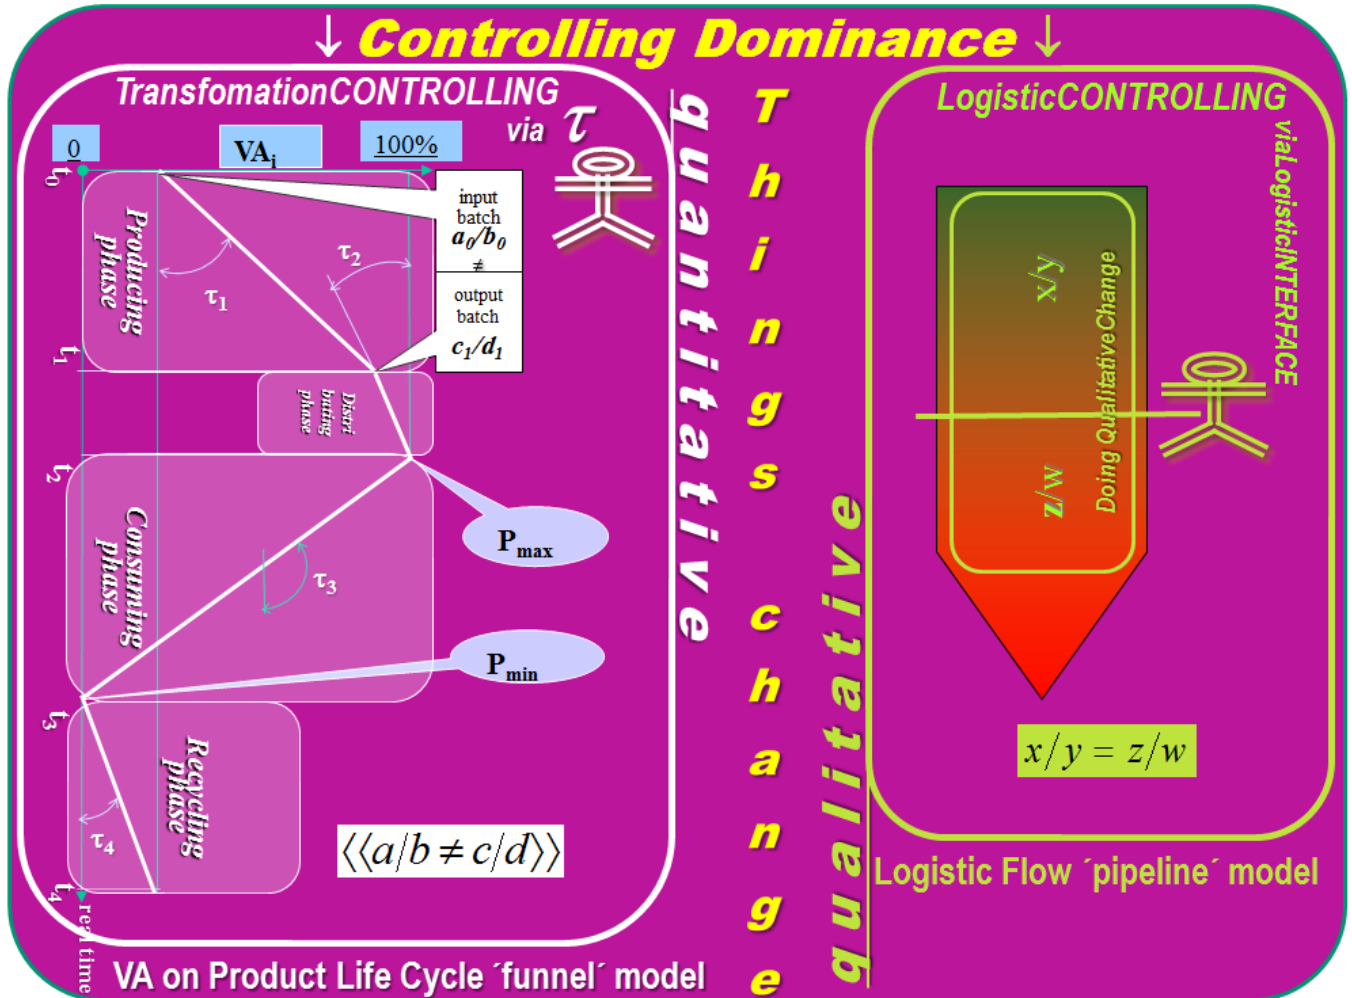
↓ Controlling Dominance ↓

TransfomationCONTROLLING via $\tau$

0

VA$_i$

100%

$t_0$

Producing phase

$\tau_1$

$\tau_2$

input batch $a_0/b_0$ $\neq$

output batch $c_1/d_1$

$t_1$

Distributing phase

$t_2$

Consuming phase

$\tau_3$

P$_{max}$

P$_{min}$

$t_3$

Recycling phase

$\tau_4$

$t_4$

real time

$\langle\langle a/b \neq c/d \rangle\rangle$

VA on Product Life Cycle ´funnel´ model

quantitative

Things change

qualitative

LogisticCONTROLLING

viaLogisticINTERFACE

x/y

Doing QualitativeChange

z/w

$x/y = z/w$

Logistic Flow ´pipeline´ model